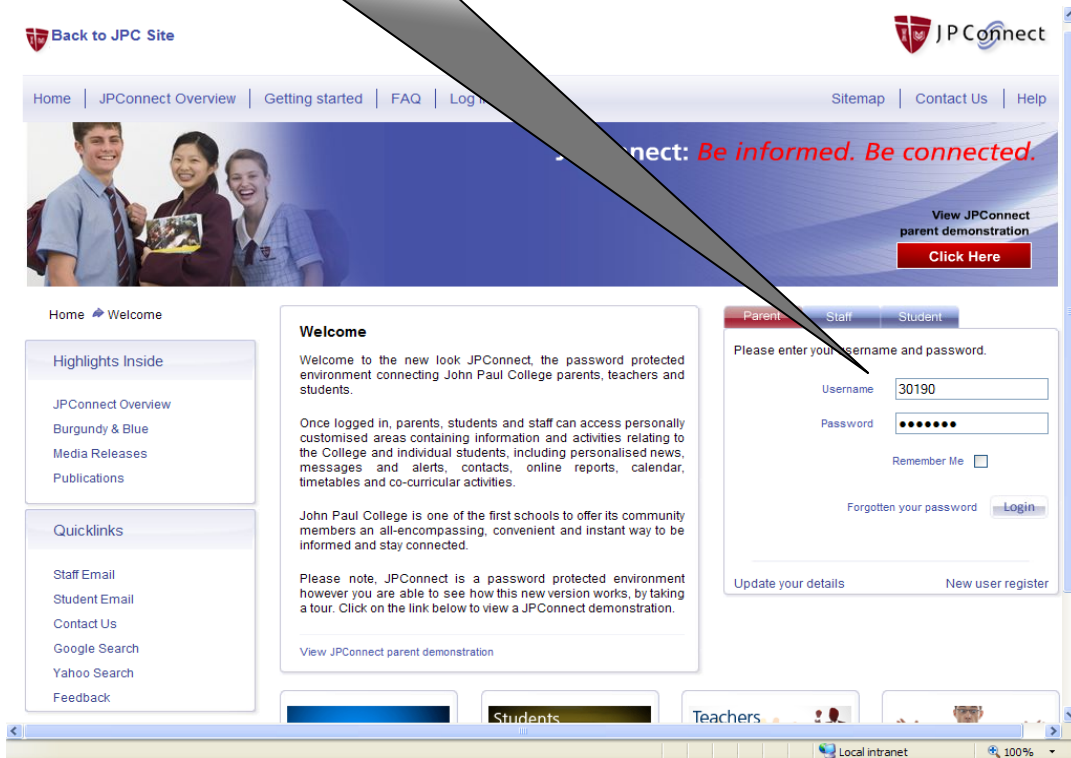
Back to JPC Site

JPConnect

Home | JPConnect Overview | Getting started | FAQ | Log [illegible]

Sitemap | Contact Us | Help

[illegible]nect: Be informed. Be connected.

View JPConnect parent demonstration

Click Here

Home Welcome

Highlights Inside

JPConnect Overview
Burgundy & Blue
Media Releases
Publications

Quicklinks

Staff Email
Student Email
Contact Us
Google Search
Yahoo Search
Feedback

Welcome

Welcome to the new look JPConnect, the password protected environment connecting John Paul College parents, teachers and students.

Once logged in, parents, students and staff can access personally customised areas containing information and activities relating to the College and individual students, including personalised news, messages and alerts, contacts, online reports, calendar, timetables and co-curricular activities.

John Paul College is one of the first schools to offer its community members an all-encompassing, convenient and instant way to be informed and stay connected.

Please note, JPConnect is a password protected environment however you are able to see how this new version works, by taking a tour. Click on the link below to view a JPConnect demonstration.

View JPConnect parent demonstration

Parent | Staff | Student

Please enter your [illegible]sername and password.

Username 30190

Password •••••••

Remember Me

Forgotten your password Login

Update your details New user register

Students

Teachers

Local intranet

100%